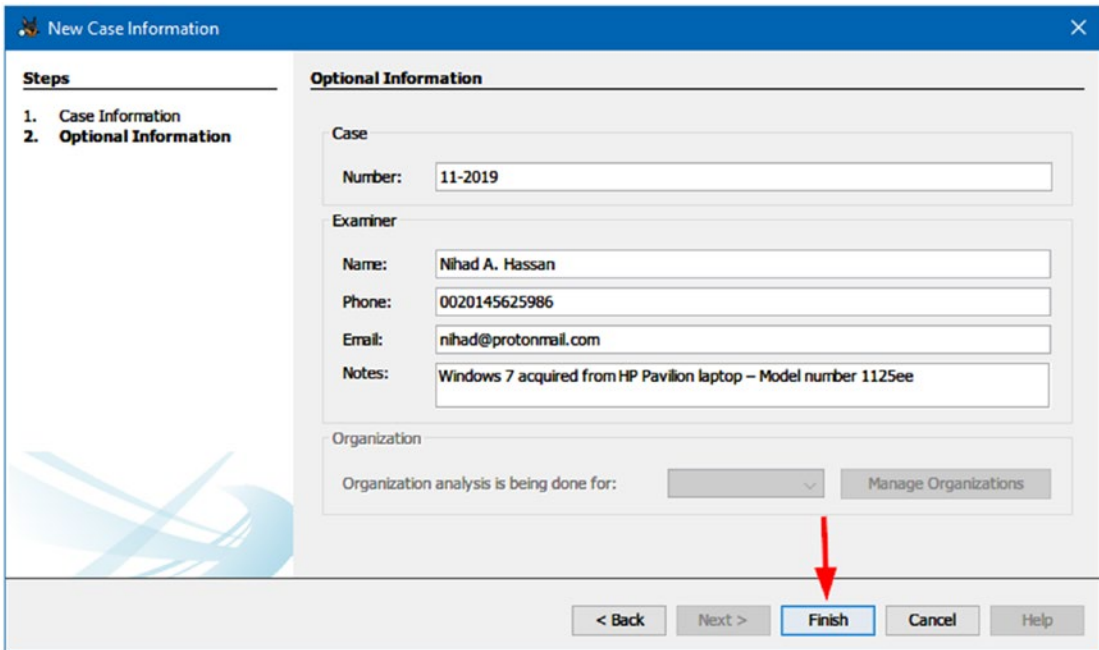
New Case Information

Steps

1. Case Information
2. Optional Information

Optional Information

Case

Number: 11-2019

Examiner

Name: Nihad A. Hassan

Phone: 0020145625986

Email: nihad@protonmail.com

Notes: Windows 7 acquired from HP Pavilion laptop – Model number 1125ee

Organization

Organization analysis is being done for:

Manage Organizations

< Back Next > Finish Cancel Help